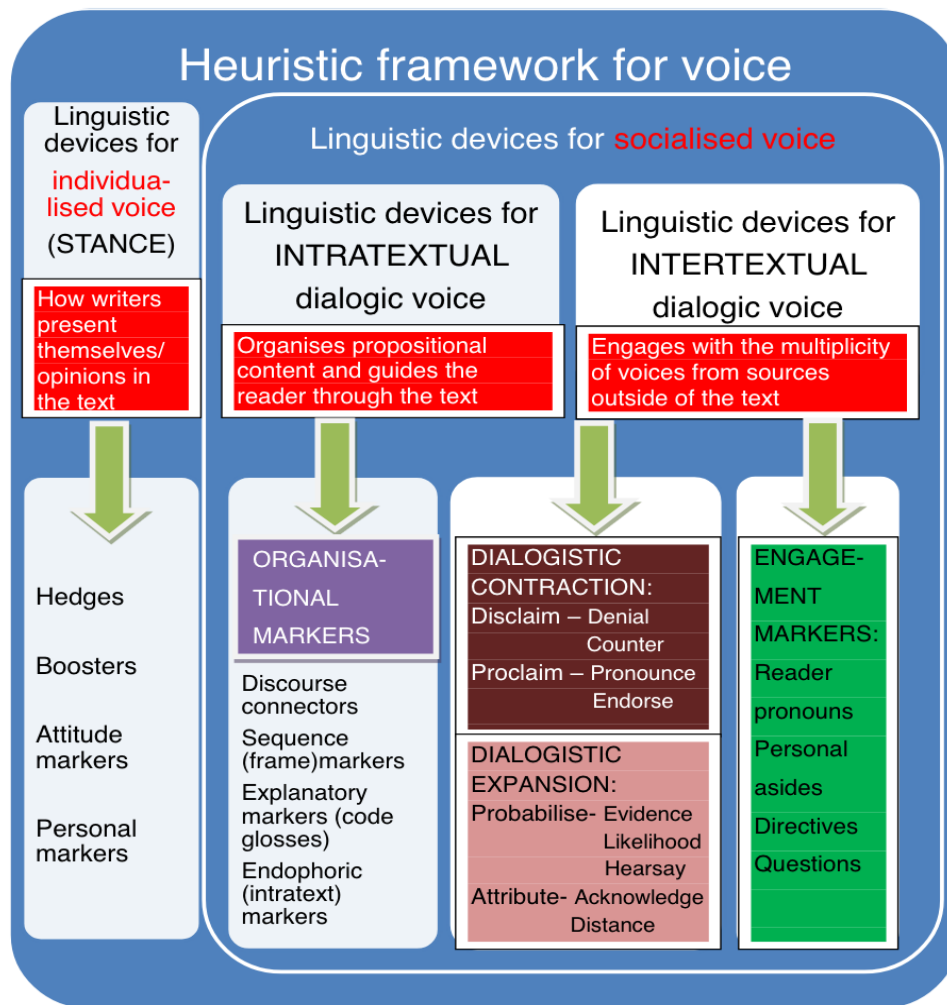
Heuristic framework for voice

Linguistic devices for individualised voice (STANCE)

How writers present themselves/ opinions in the text

Hedges

Boosters

Attitude markers

Personal markers

Linguistic devices for socialised voice

Linguistic devices for INTRATEXTUAL dialogic voice

Organises propositional content and guides the reader through the text

ORGANISATIONAL MARKERS

Discourse connectors

Sequence (frame)markers

Explanatory markers (code glosses)

Endophoric (intratext) markers

Linguistic devices for INTERTEXTUAL dialogic voice

Engages with the multiplicity of voices from sources outside of the text

DIALOGISTIC CONTRACTION:
Disclaim – Denial
Counter
Proclaim – Pronounce
Endorse

DIALOGISTIC EXPANSION:
Probabilise- Evidence
Likelihood
Hearsay
Attribute- Acknowledge
Distance

ENGAGEMENT MARKERS:
Reader pronouns
Personal asides
Directives
Questions